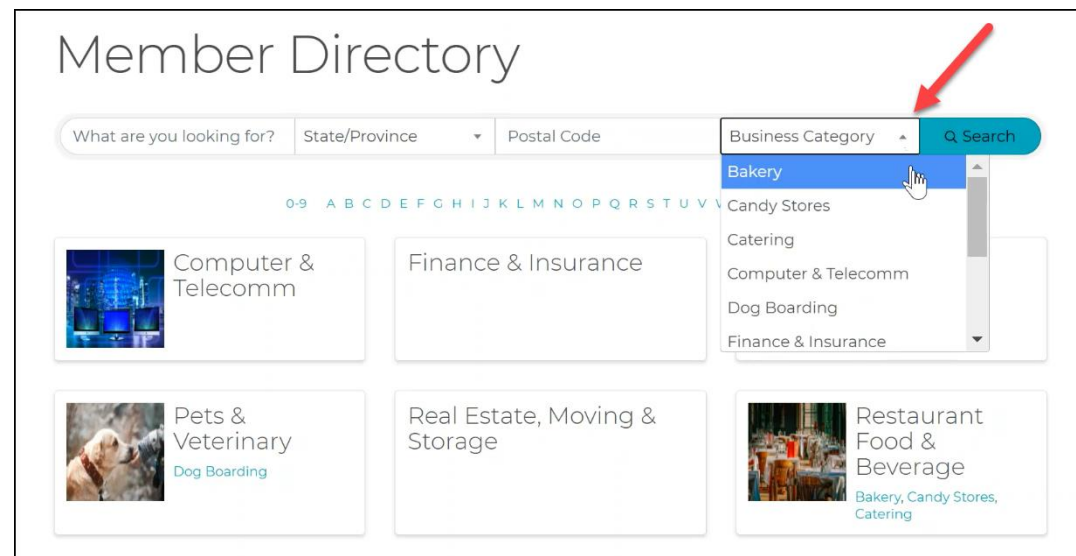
Member Directory

What are you looking for? State/Province Postal Code Business Category Search

Bakery
Candy Stores
Catering
Computer & Telecomm
Dog Boarding
Finance & Insurance

0-9 A B C D E F G H I J K L M N O P Q R S T U V

Computer & Telecomm

Finance & Insurance

Pets & Veterinary
Dog Boarding

Real Estate, Moving & Storage

Restaurant Food & Beverage
Bakery, Candy Stores, Catering